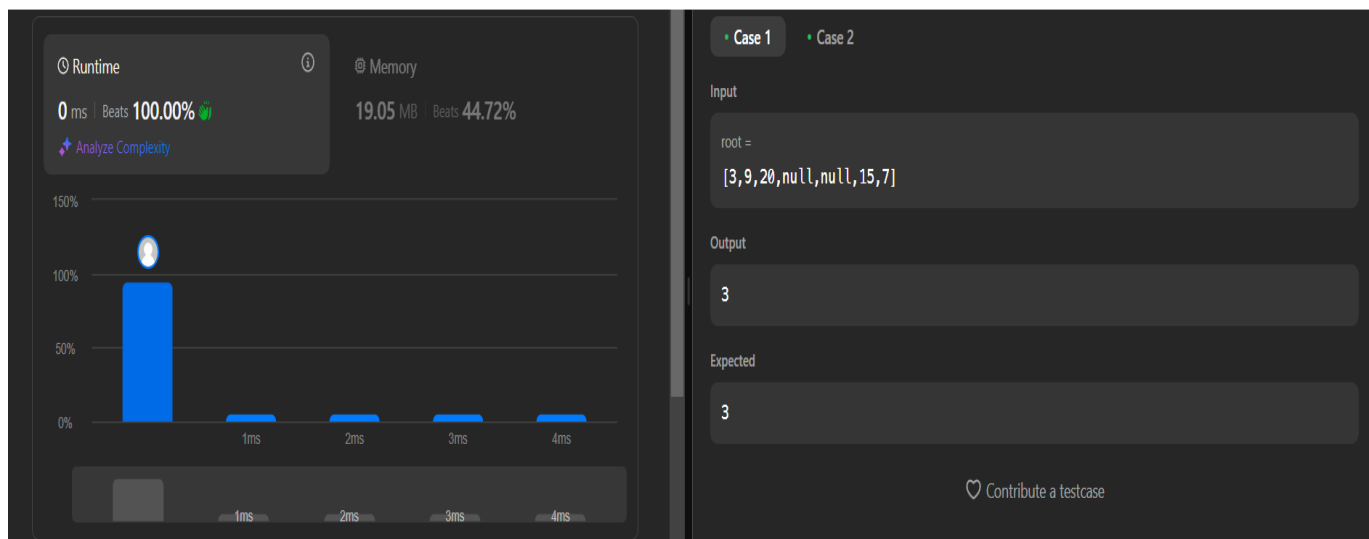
Runtime

0 ms | Beats 100.00%

Analyze Complexity

Memory

19.05 MB | Beats 44.72%

150%

100%

50%

0%

1ms

2ms

3ms

4ms

1ms

2ms

3ms

4ms

Case 1

Case 2

Input

root =

[3,9,20,null,null,15,7]

Output

3

Expected

3

Contribute a testcase